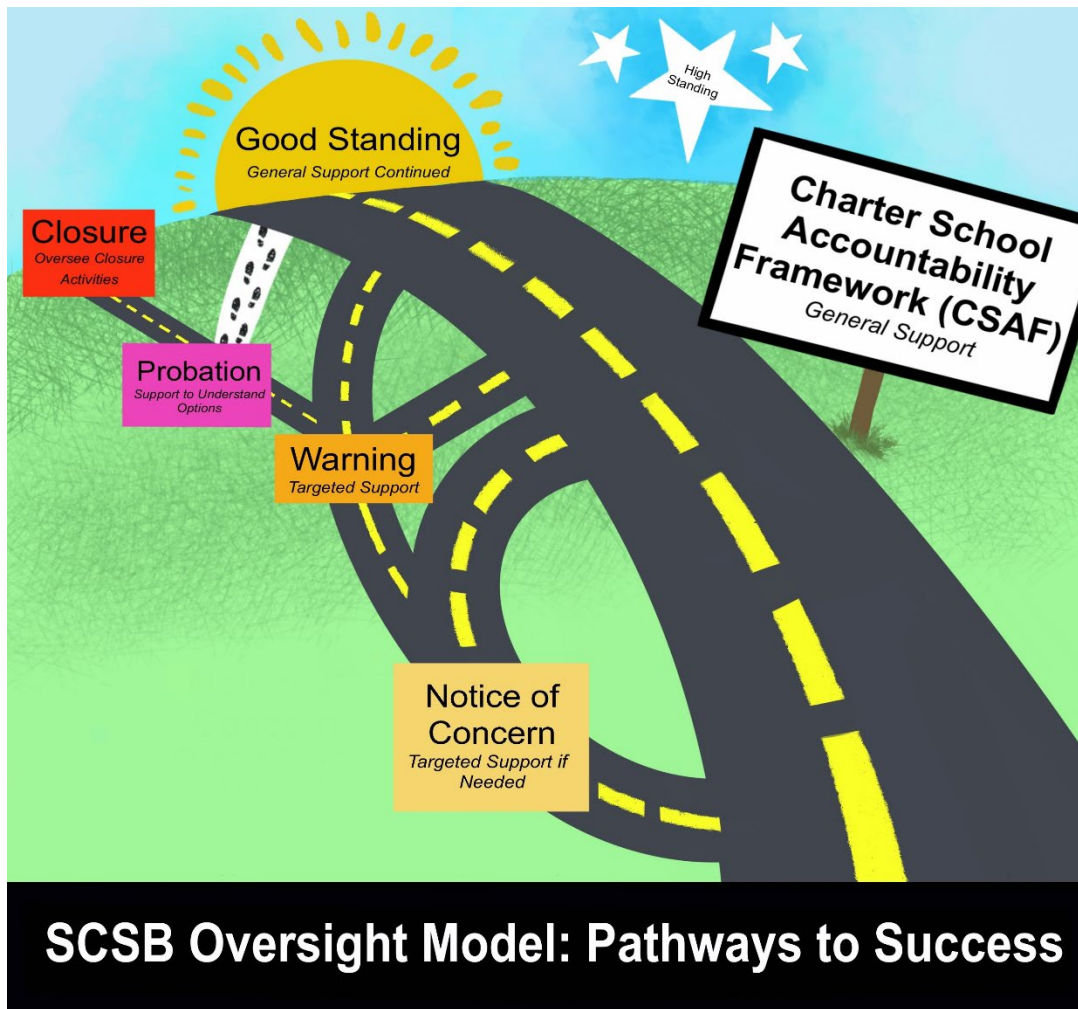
High Standing

Good Standing
General Support Continued

Charter School Accountability Framework (CSAF)
General Support

Closure
Oversee Closure Activities

Probation
Support to Understand Options

Warning
Targeted Support

Notice of Concern
Targeted Support if Needed

SCSB Oversight Model: Pathways to Success